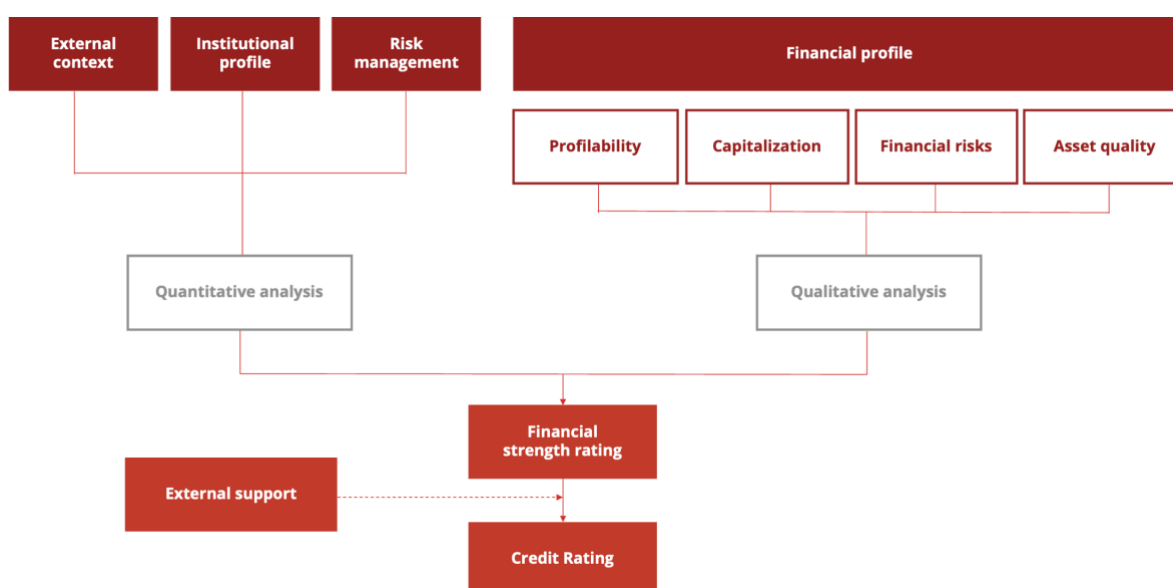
External context

Institutional profile

Risk management

Financial profile

Profilability

Capitalization

Financial risks

Asset quality

Quantitative analysis

Qualitative analysis

Financial strength rating

External support

Credit Rating